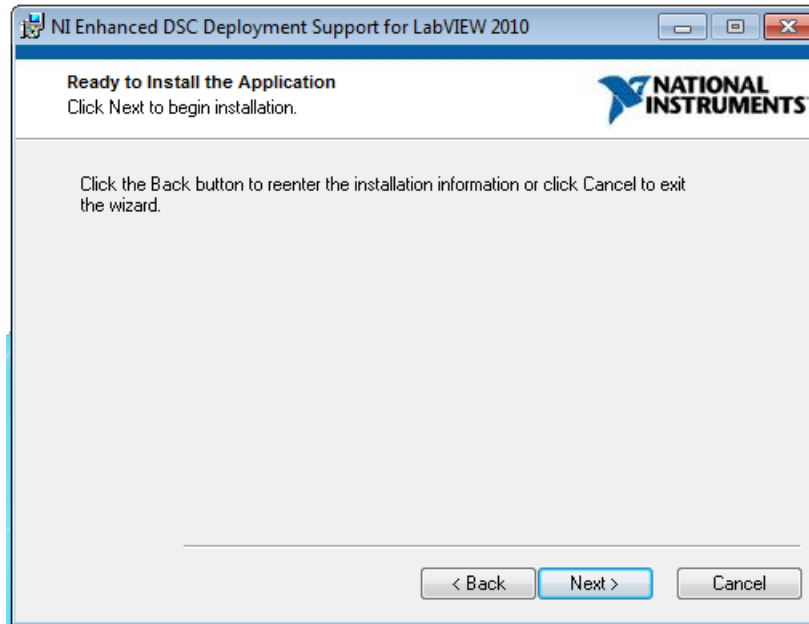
NI Enhanced DSC Deployment Support for LabVIEW 2010

Ready to Install the Application
Click Next to begin installation.

NATIONAL INSTRUMENTS

Click the Back button to reenter the installation information or click Cancel to exit the wizard.

< Back
Next >
Cancel